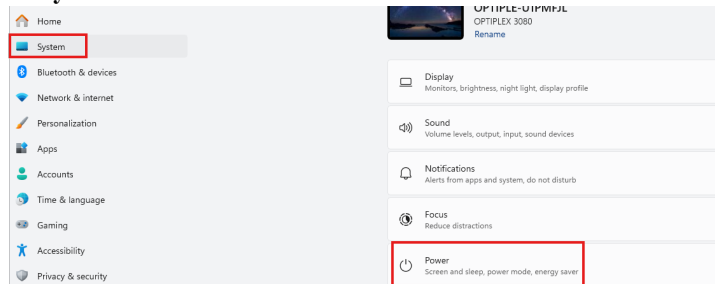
Home
System
Bluetooth & devices
Network & internet
Personalization
Apps
Accounts
Time & language
Gaming
Accessibility
Privacy & security

OPTIPLE-U1PMFJL
OPTIPLEX 3080
Rename

Display
Monitors, brightness, night light, display profile

Sound
Volume levels, output, input, sound devices

Notifications
Alerts from apps and system, do not disturb

Focus
Reduce distractions

Power
Screen and sleep, power mode, energy saver